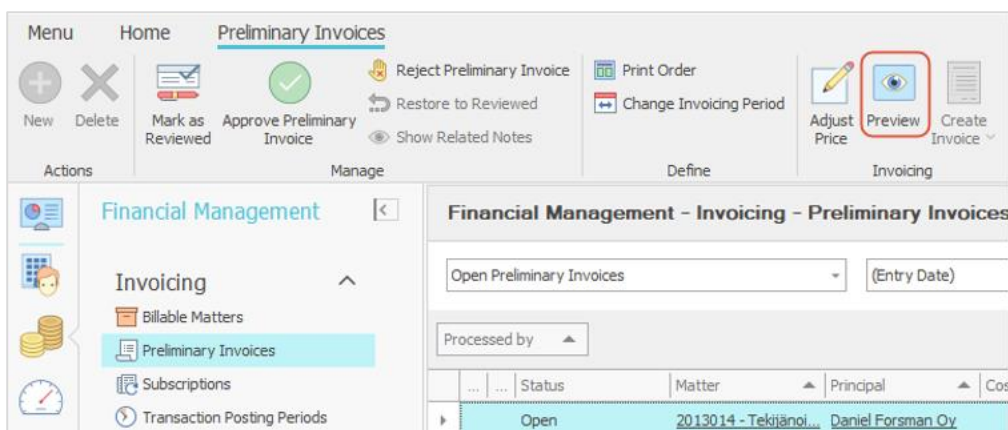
Menu Home Preliminary Invoices

New Delete
Actions

Mark as Reviewed
Approve Preliminary Invoice
Reject Preliminary Invoice
Restore to Reviewed
Show Related Notes
Manage

Print Order
Change Invoicing Period
Define

Adjust Price
Preview
Create Invoice
Invoicing

Financial Management

Invoicing
Billable Matters
Preliminary Invoices
Subscriptions
Transaction Posting Periods

Financial Management - Invoicing - Preliminary Invoices

Open Preliminary Invoices
(Entry Date)

Processed by

| ... | ... | Status | Matter | Principal | Co |
|---|---|---|---|---|---|
| | | Open | 2013014 - Tekijänoi... | Daniel Forsman Oy | |